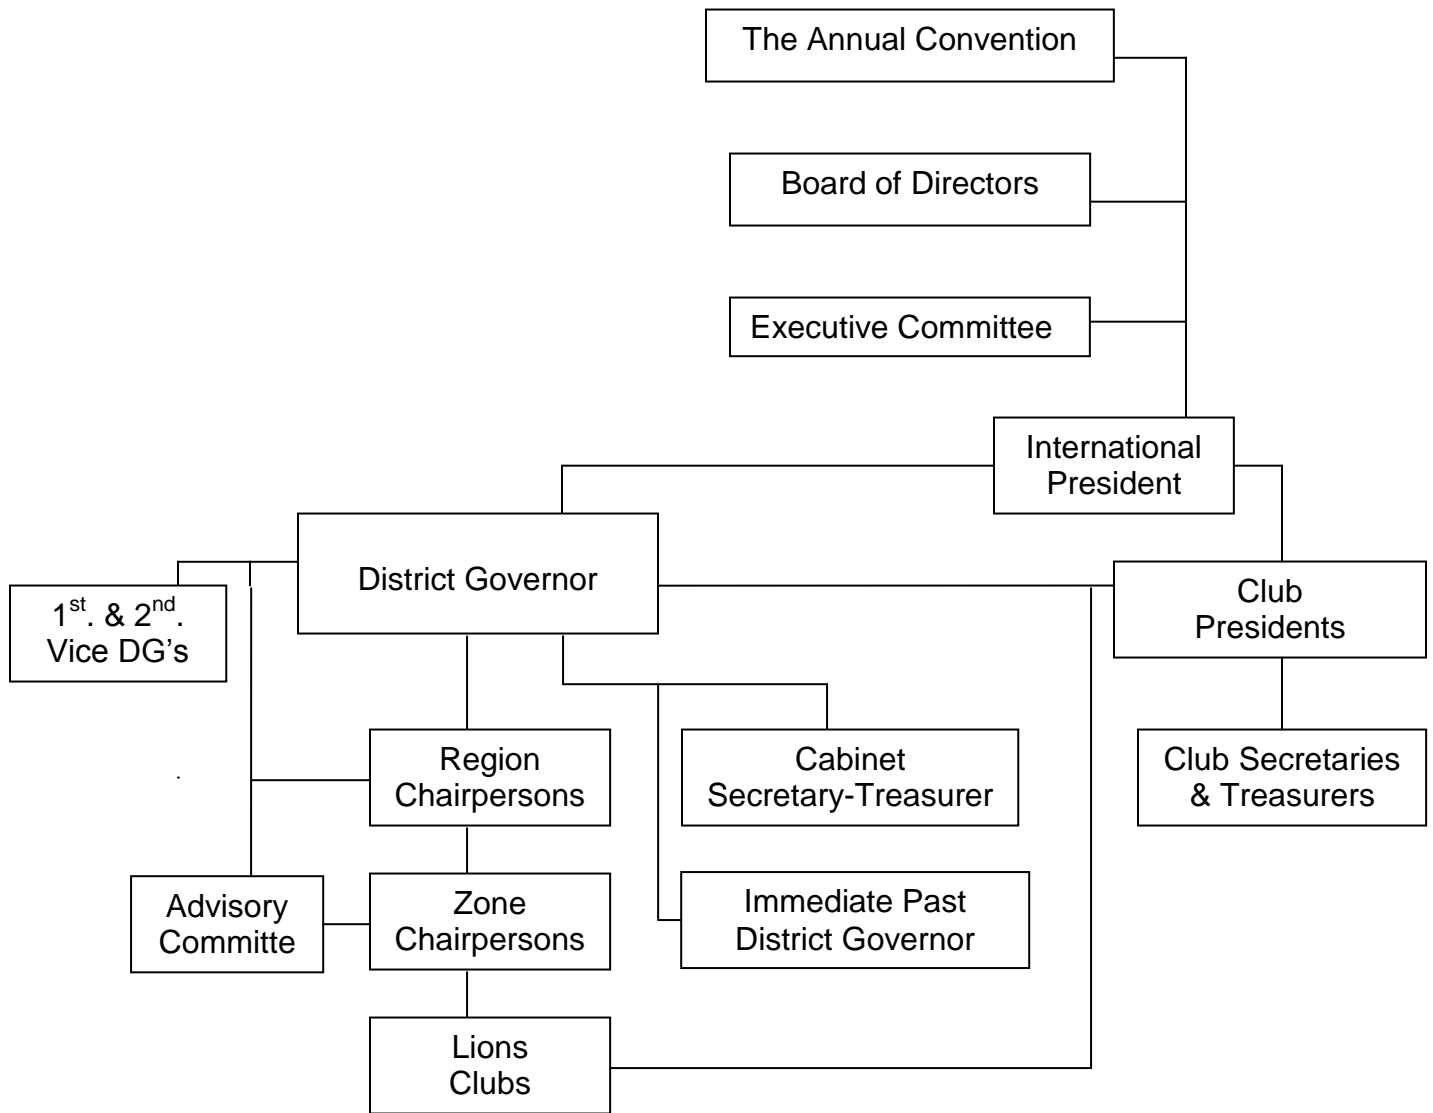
The Annual Convention

Board of Directors

Executive Committee

International President

District Governor

Club Presidents

1st. & 2nd. Vice DG's

Region Chairpersons

Cabinet Secretary-Treasurer

Club Secretaries & Treasurers

Advisory Committe

Zone Chairpersons

Immediate Past District Governor

Lions Clubs